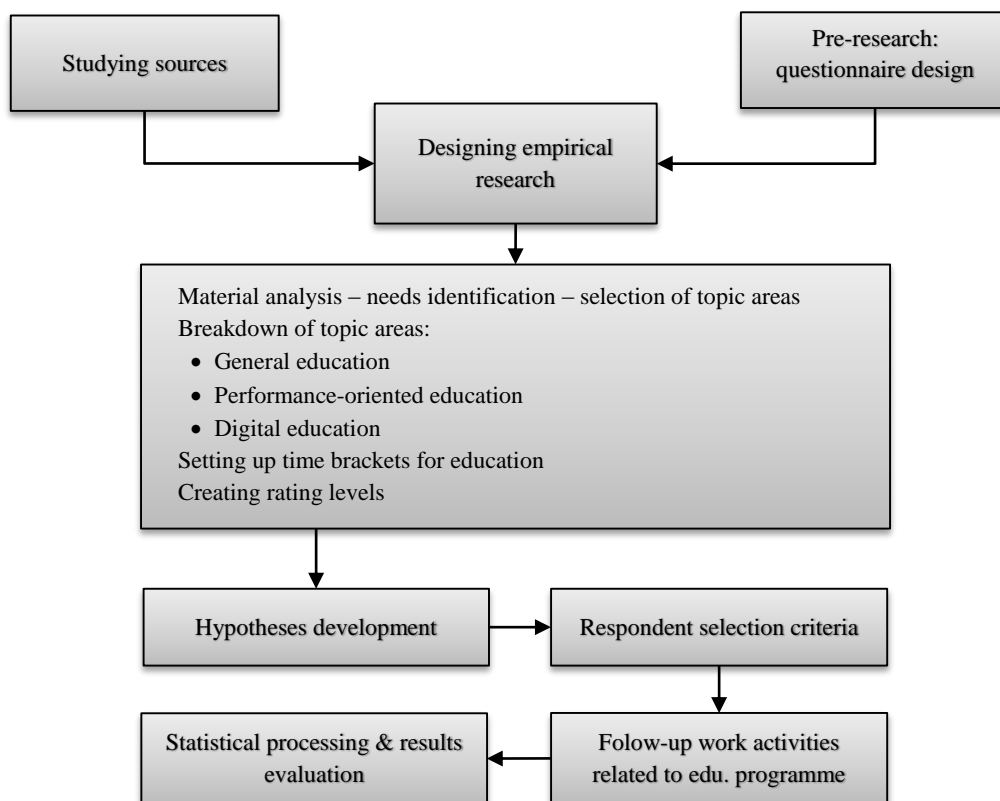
Studying sources

Pre-research: questionnaire design

Designing empirical research

Material analysis – needs identification – selection of topic areas
Breakdown of topic areas:
- General education
- Performance-oriented education
- Digital education
Setting up time brackets for education
Creating rating levels

Hypotheses development

Respondent selection criteria

Folow-up work activities related to edu. programme

Statistical processing & results evaluation